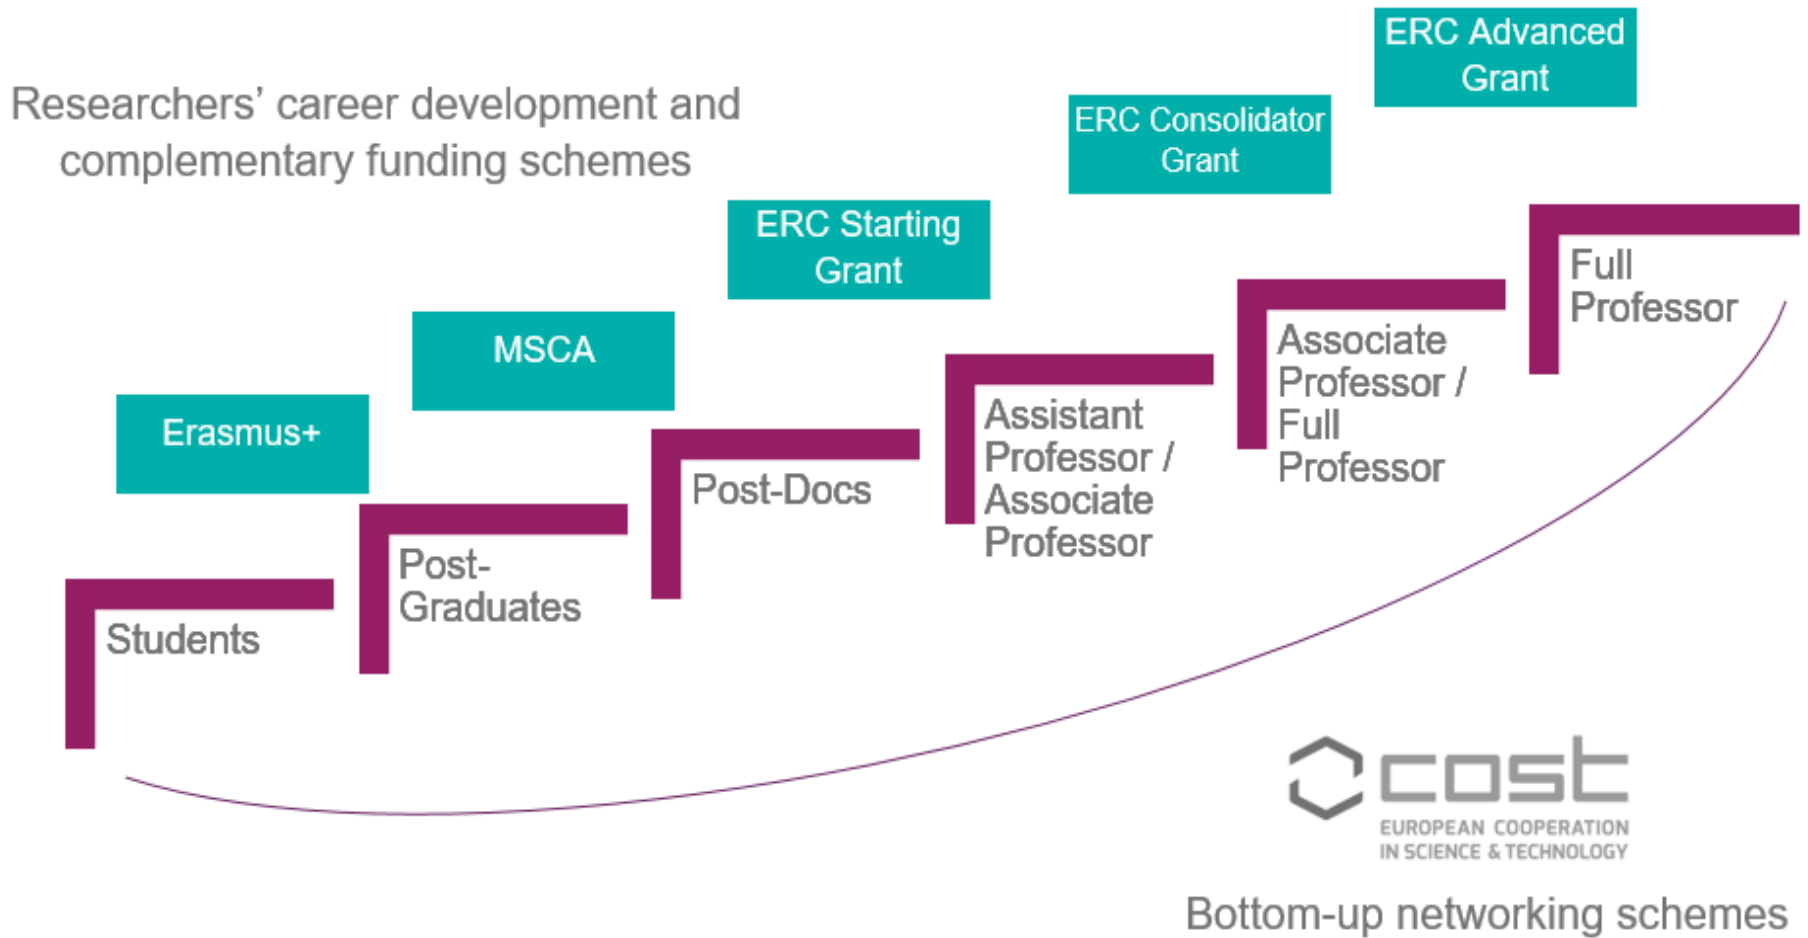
Researchers' career development and complementary funding schemes

ERC Advanced Grant

ERC Consolidator Grant

ERC Starting Grant

MSCA

Erasmus+

Students

Post-Graduates

Post-Docs

Assistant Professor / Associate Professor

Associate Professor / Full Professor

Full Professor

cost
EUROPEAN COOPERATION IN SCIENCE & TECHNOLOGY

Bottom-up networking schemes